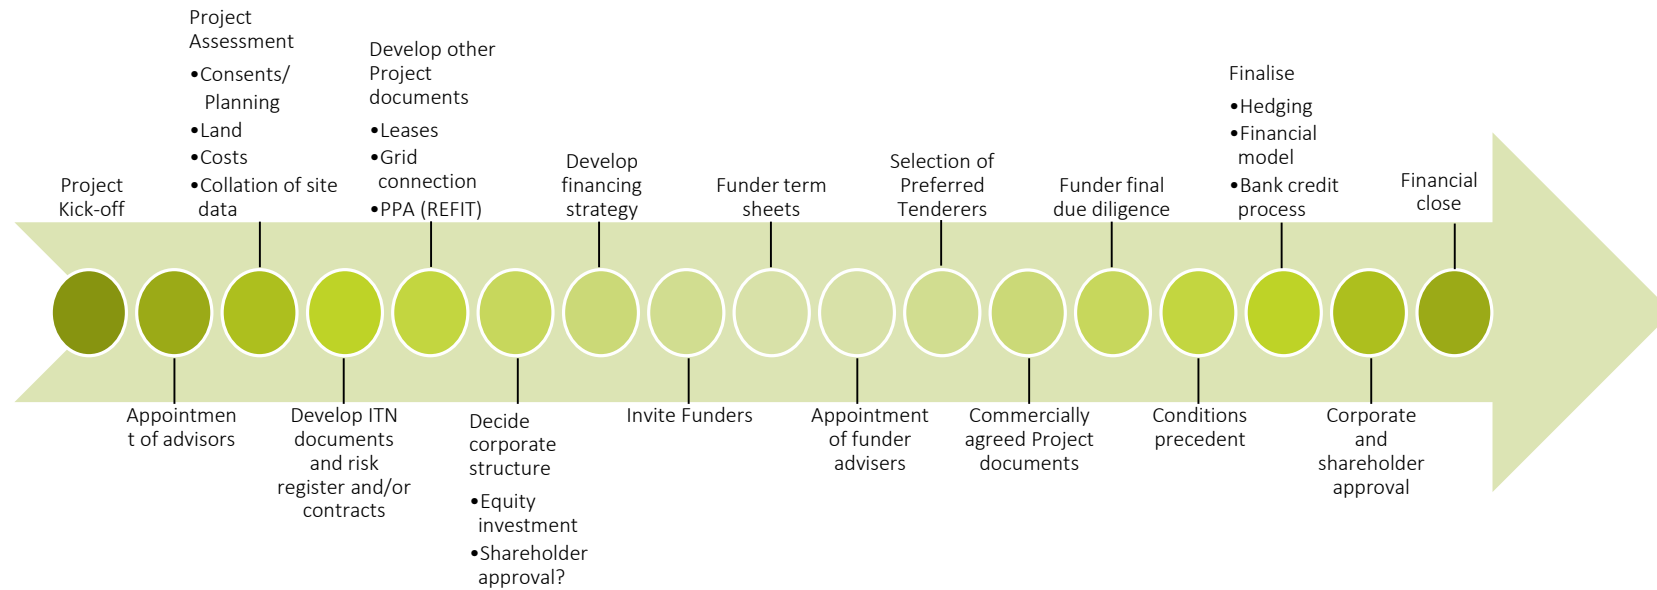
Project Kick-off

Appointment of advisors

Project Assessment
•Consents/ Planning
•Land
•Costs
•Collation of site data

Develop ITN documents and risk register and/or contracts

Develop other Project documents
•Leases
•Grid connection
•PPA (REFIT)

Decide corporate structure
•Equity investment
•Shareholder approval?

Develop financing strategy

Invite Funders

Funder term sheets

Appointment of funder advisers

Selection of Preferred Tenderers

Commercially agreed Project documents

Funder final due diligence

Conditions precedent

Finalise
•Hedging
•Financial model
•Bank credit process

Corporate and shareholder approval

Financial close